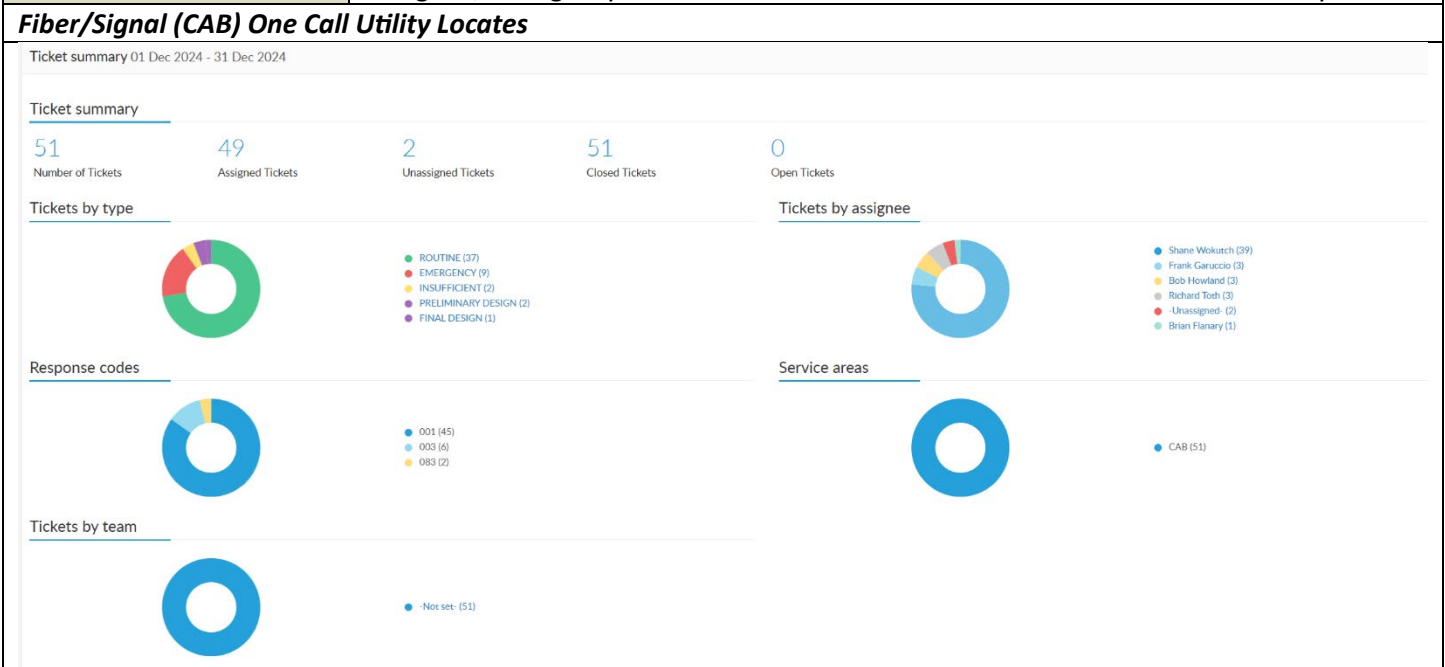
Fiber/Signal (CAB) One Call Utility Locates

Ticket summary 01 Dec 2024 - 31 Dec 2024

Ticket summary

51
Number of Tickets

49
Assigned Tickets

2
Unassigned Tickets

51
Closed Tickets

0
Open Tickets

Tickets by type

ROUTINE (37)
EMERGENCY (9)
INSUFFICIENT (2)
PRELIMINARY DESIGN (2)
FINAL DESIGN (1)

Tickets by assignee

Shane Wokutch (39)
Frank Garuccio (3)
Bob Howland (3)
Richard Toth (3)
-Unassigned- (2)
Brian Flanary (1)

Response codes

001 (45)
003 (6)
083 (2)

Service areas

CAB (51)

Tickets by team

-Not set- (51)